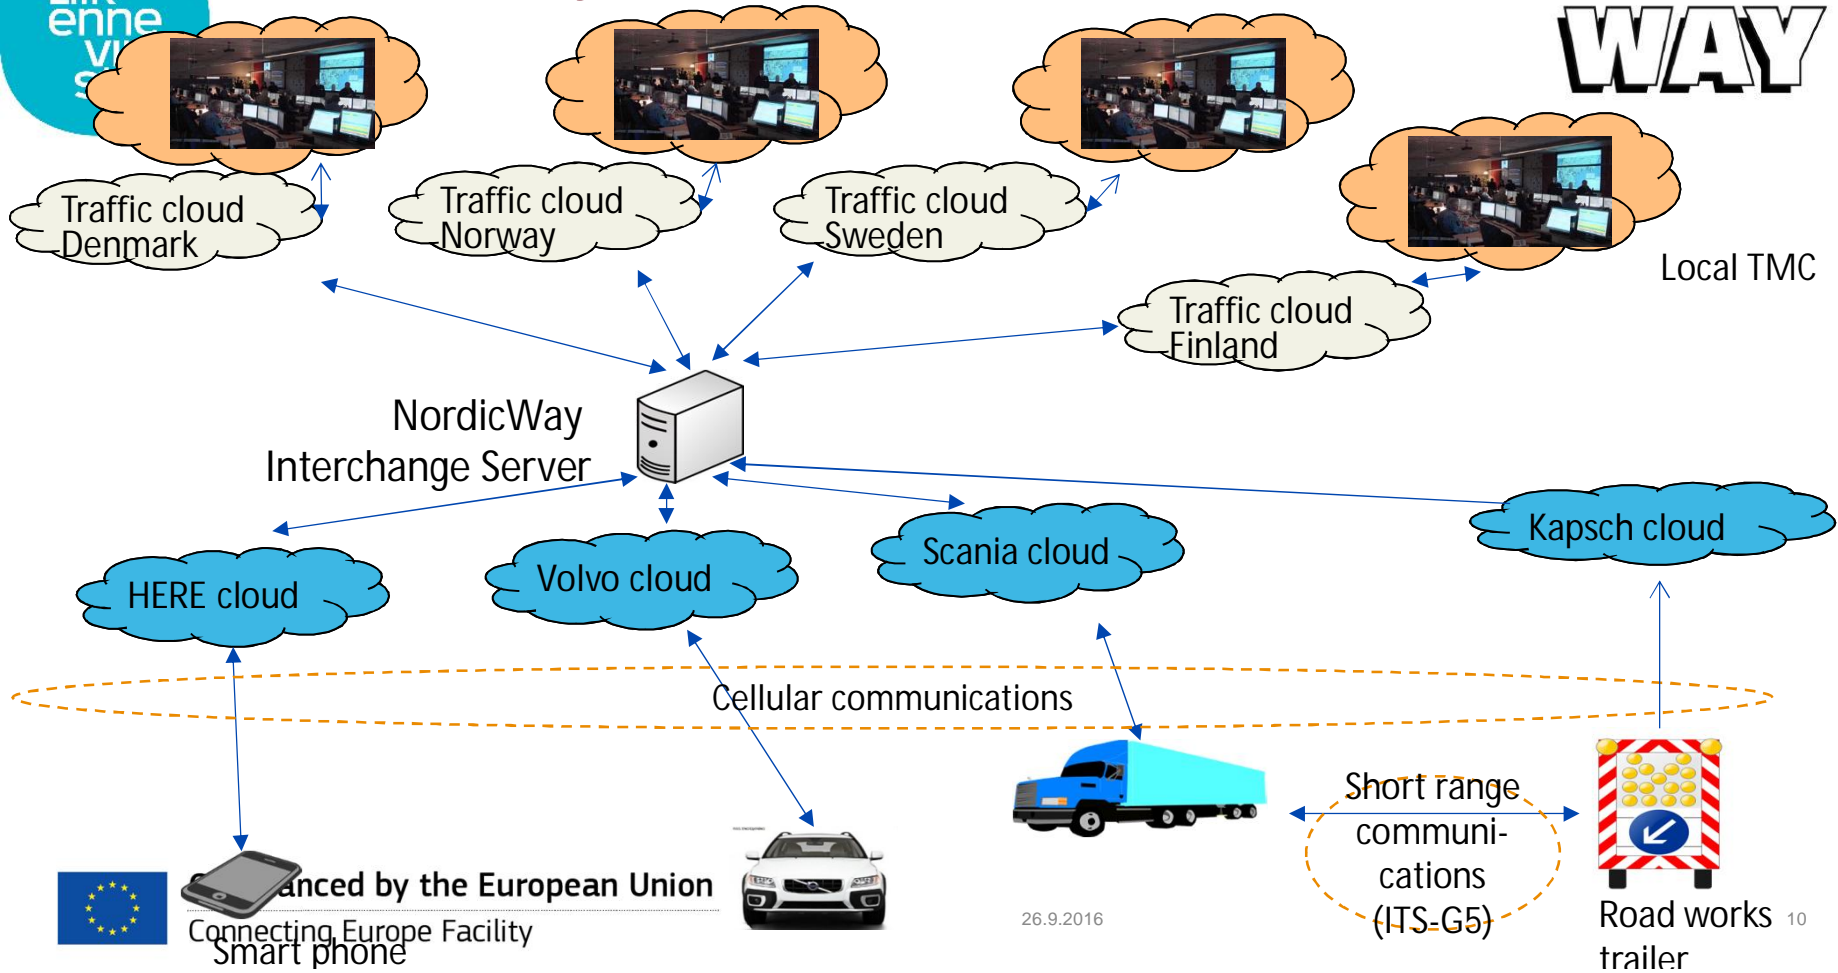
enne
vi
s

WAY

Traffic cloud
Denmark

Traffic cloud
Norway

Traffic cloud
Sweden

Local TMC

Traffic cloud
Finland

NordicWay
Interchange Server

HERE cloud

Volvo cloud

Scania cloud

Kapsch cloud

Cellular communications

Short range communications
(ITS-G5)

Road works trailer

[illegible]anced by the European Union
Connecting Europe Facility

Smart phone

26.9.2016

10